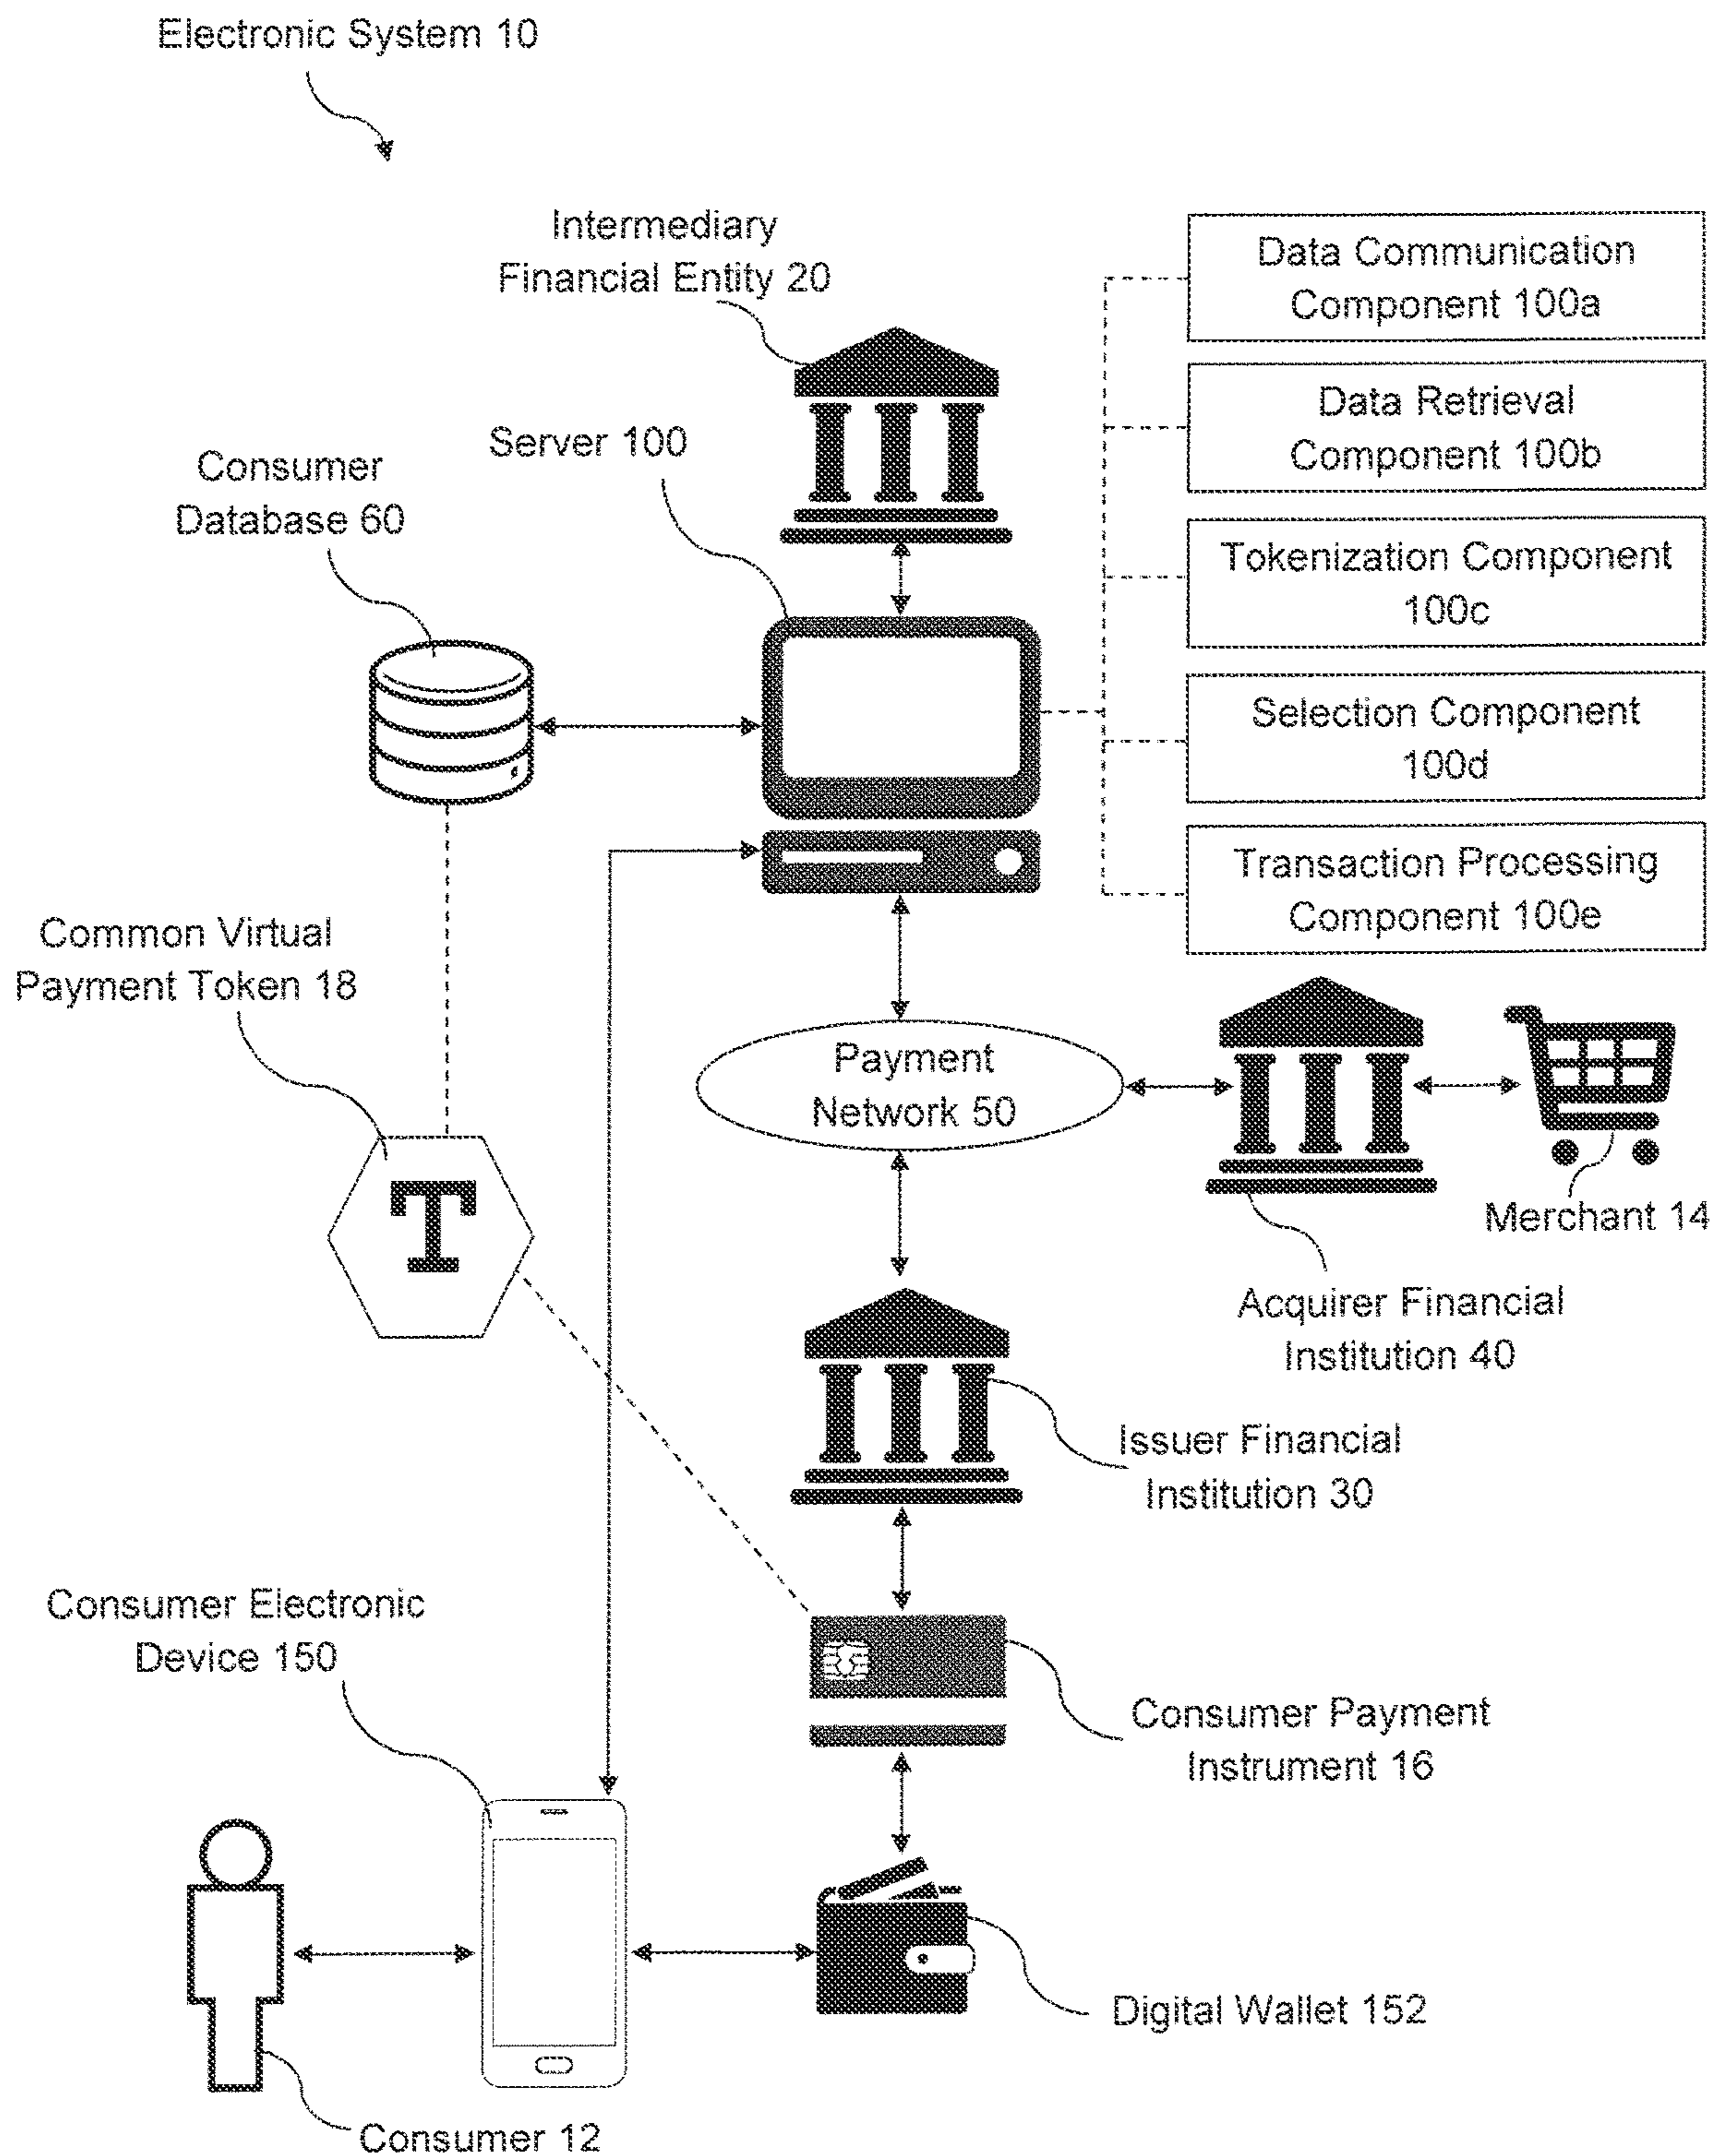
Electronic System 10

Intermediary Financial Entity 20

Data Communication Component 100a

Data Retrieval Component 100b

Tokenization Component 100c

Selection Component 100d

Transaction Processing Component 100e

Server 100

Consumer Database 60

Common Virtual Payment Token 18

T

Payment Network 50

Merchant 14

Acquirer Financial Institution 40

Issuer Financial Institution 30

Consumer Electronic Device 150

Consumer Payment Instrument 16

Digital Wallet 152

Consumer 12